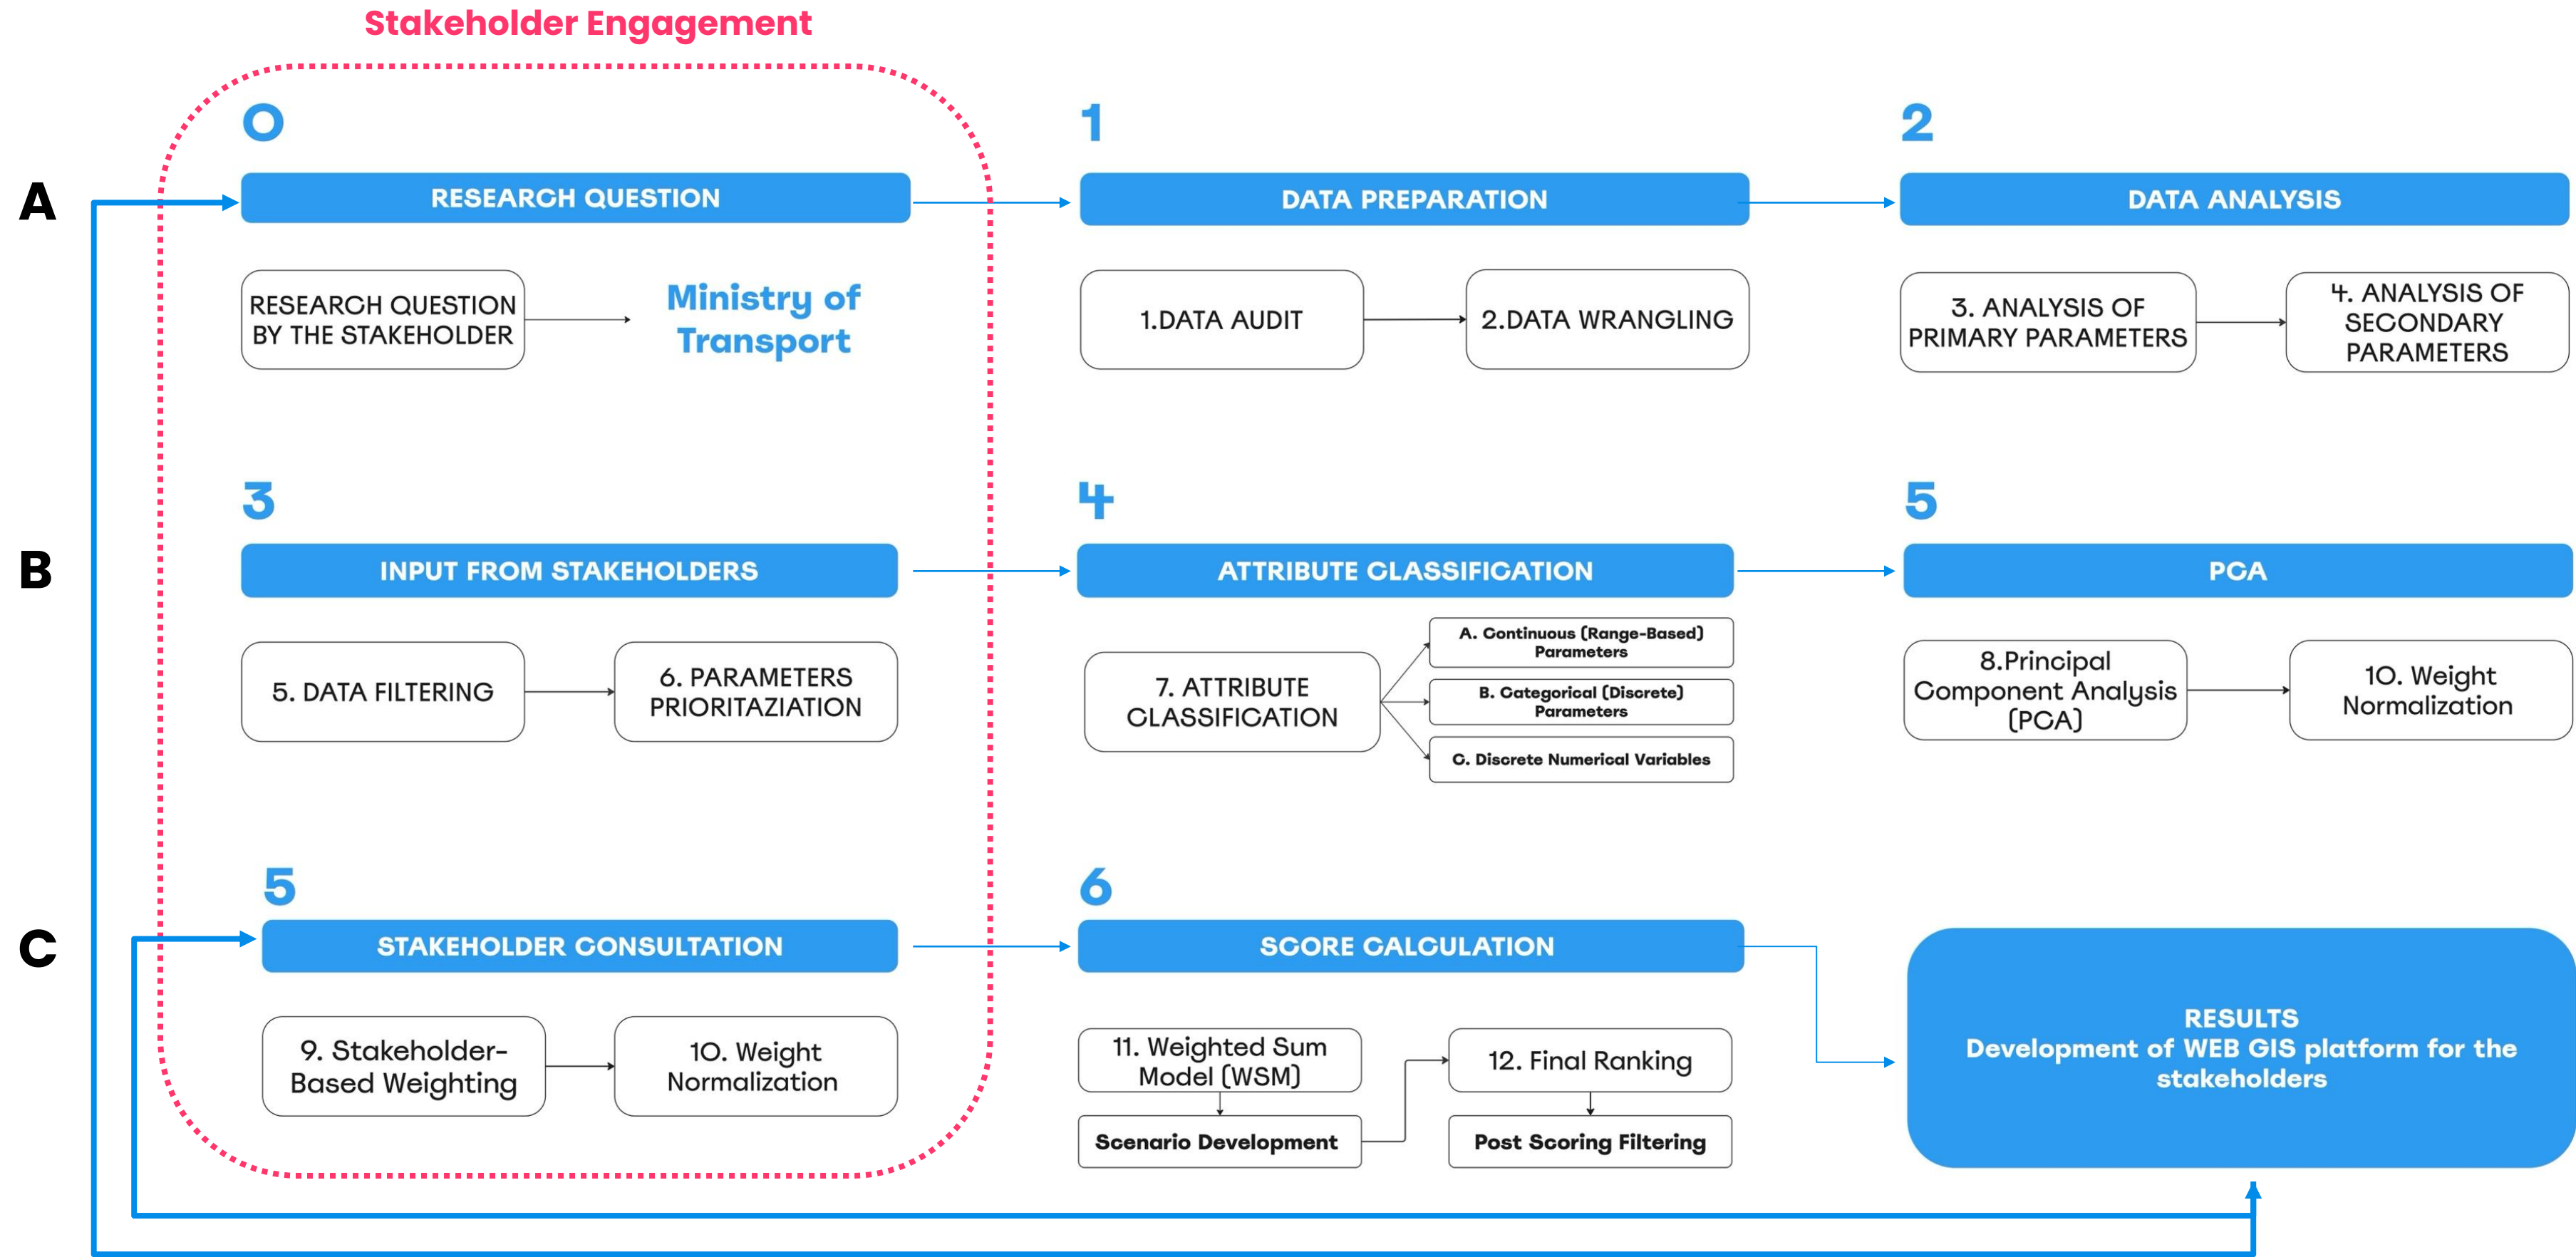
Stakeholder Engagement

A

0

RESEARCH QUESTION

RESEARCH QUESTION BY THE STAKEHOLDER

Ministry of Transport

1

DATA PREPARATION

1.DATA AUDIT

2.DATA WRANGLING

2

DATA ANALYSIS

3. ANALYSIS OF PRIMARY PARAMETERS

4. ANALYSIS OF SECONDARY PARAMETERS

B

3

INPUT FROM STAKEHOLDERS

5. DATA FILTERING

6. PARAMETERS PRIORITAZIATION

4

ATTRIBUTE CLASSIFICATION

7. ATTRIBUTE CLASSIFICATION

A. Continuous (Range-Based) Parameters

B. Categorical (Discrete) Parameters

C. Discrete Numerical Variables

5

PCA

8.Principal Component Analysis (PCA)

10. Weight Normalization

C

5

STAKEHOLDER CONSULTATION

9. Stakeholder-Based Weighting

10. Weight Normalization

6

SCORE CALCULATION

11. Weighted Sum Model (WSM)

Scenario Development

12. Final Ranking

Post Scoring Filtering

RESULTS
Development of WEB GIS platform for the stakeholders